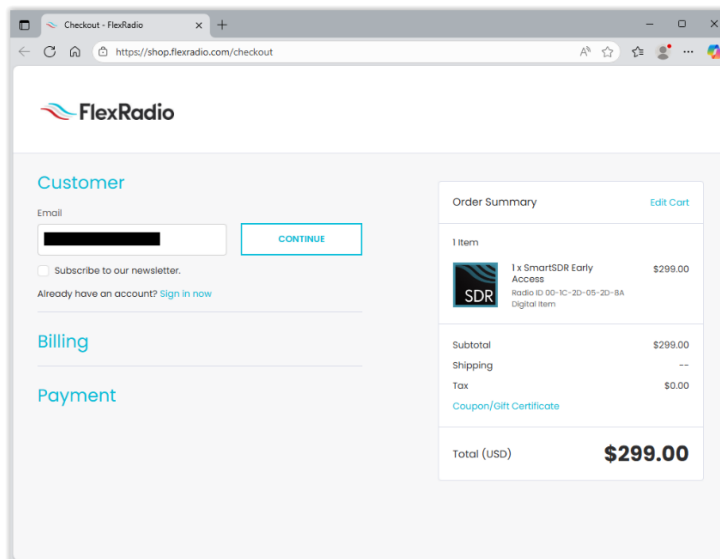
Checkout - FlexRadio

https://shop.flexradio.com/checkout

FlexRadio

Customer

Email

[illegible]

CONTINUE

Subscribe to our newsletter.

Already have an account? Sign in now

Billing

Payment

Order Summary

Edit Cart

1 Item

SDR

1 x SmartSDR Early Access

Radio ID 00-1C-2D-05-2D-8A

Digital Item

$299.00

Subtotal $299.00

Shipping --

Tax $0.00

Coupon/Gift Certificate

Total (USD) $299.00